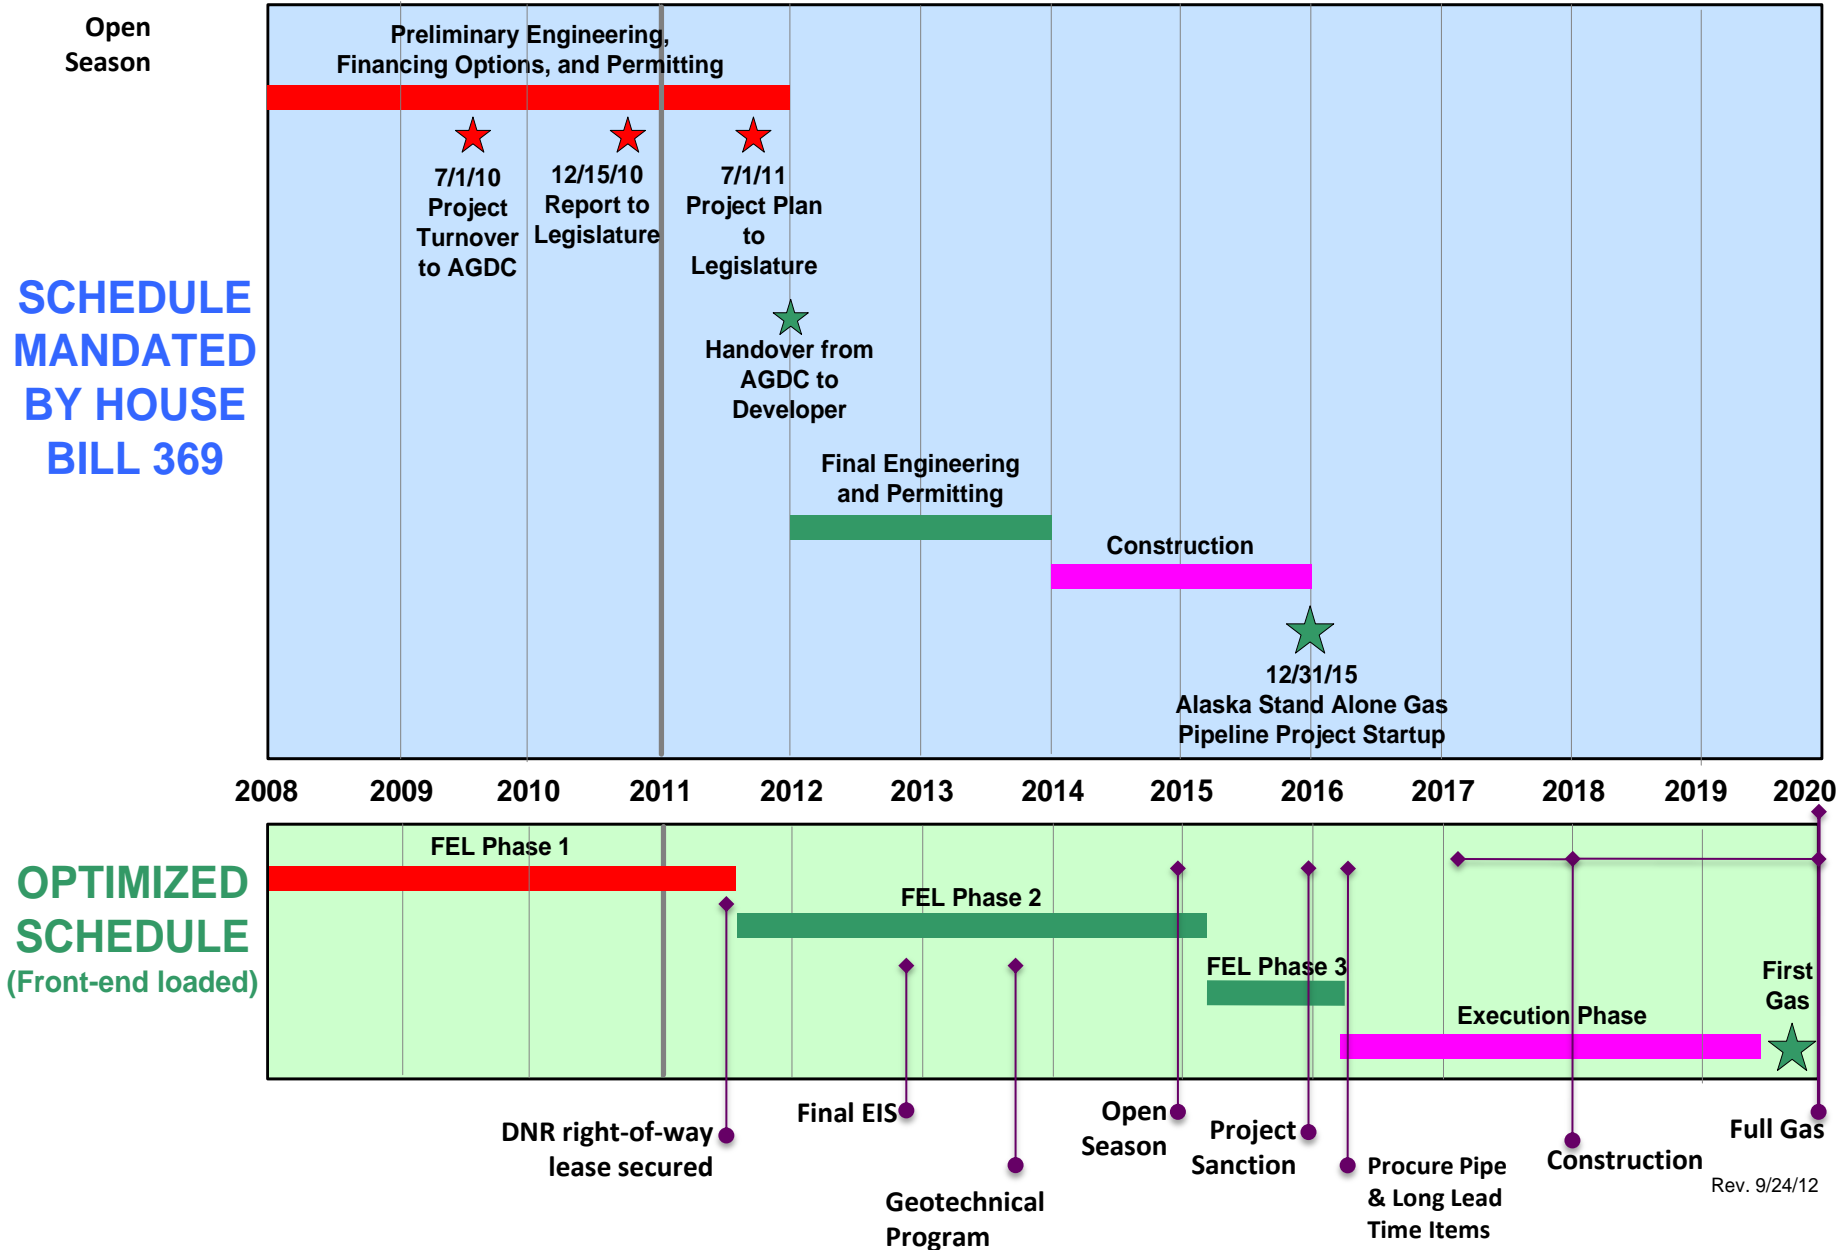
Open Season

Preliminary Engineering, Financing Options, and Permitting

7/1/10 Project Turnover to AGDC

12/15/10 Report to Legislature

7/1/11 Project Plan to Legislature

SCHEDULE MANDATED BY HOUSE BILL 369

Handover from AGDC to Developer

Final Engineering and Permitting

Construction

12/31/15 Alaska Stand Alone Gas Pipeline Project Startup

2008 2009 2010 2011 2012 2013 2014 2015 2016 2017 2018 2019 2020

OPTIMIZED SCHEDULE (Front-end loaded)

FEL Phase 1

FEL Phase 2

FEL Phase 3

Execution Phase

First Gas

DNR right-of-way lease secured

Final EIS

Geotechnical Program

Open Season

Project Sanction

Procure Pipe & Long Lead Time Items

Construction

Full Gas

Rev. 9/24/12